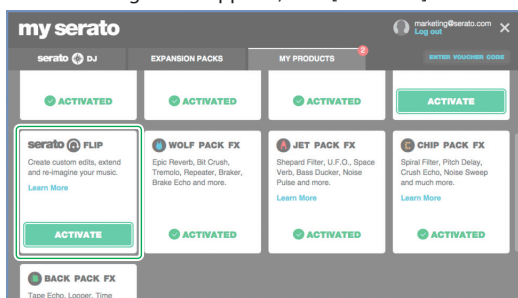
my serato

marketing@serato.com
Log out

serato DJ

EXPANSION PACKS

MY PRODUCTS 2

ENTER VOUCHER CODE

ACTIVATED

ACTIVATED

ACTIVATED

ACTIVATE

serato FLIP
Create custom edits, extend and re-imagine your music.
Learn More

ACTIVATE

WOLF PACK FX
Epic Reverb, Bit Crush, Tremolo, Repeater, Braker, Brake Echo and more.

ACTIVATED

JET PACK FX
Shepard Filter, U.F.O., Space Verb, Bass Ducker, Noise Pulse and more.
Learn More

ACTIVATED

CHIP PACK FX
Spiral Filter, Pitch Delay, Crush Echo, Noise Sweep and much more.
Learn More

ACTIVATED

BACK PACK FX
Tape Echo, Looper, Time